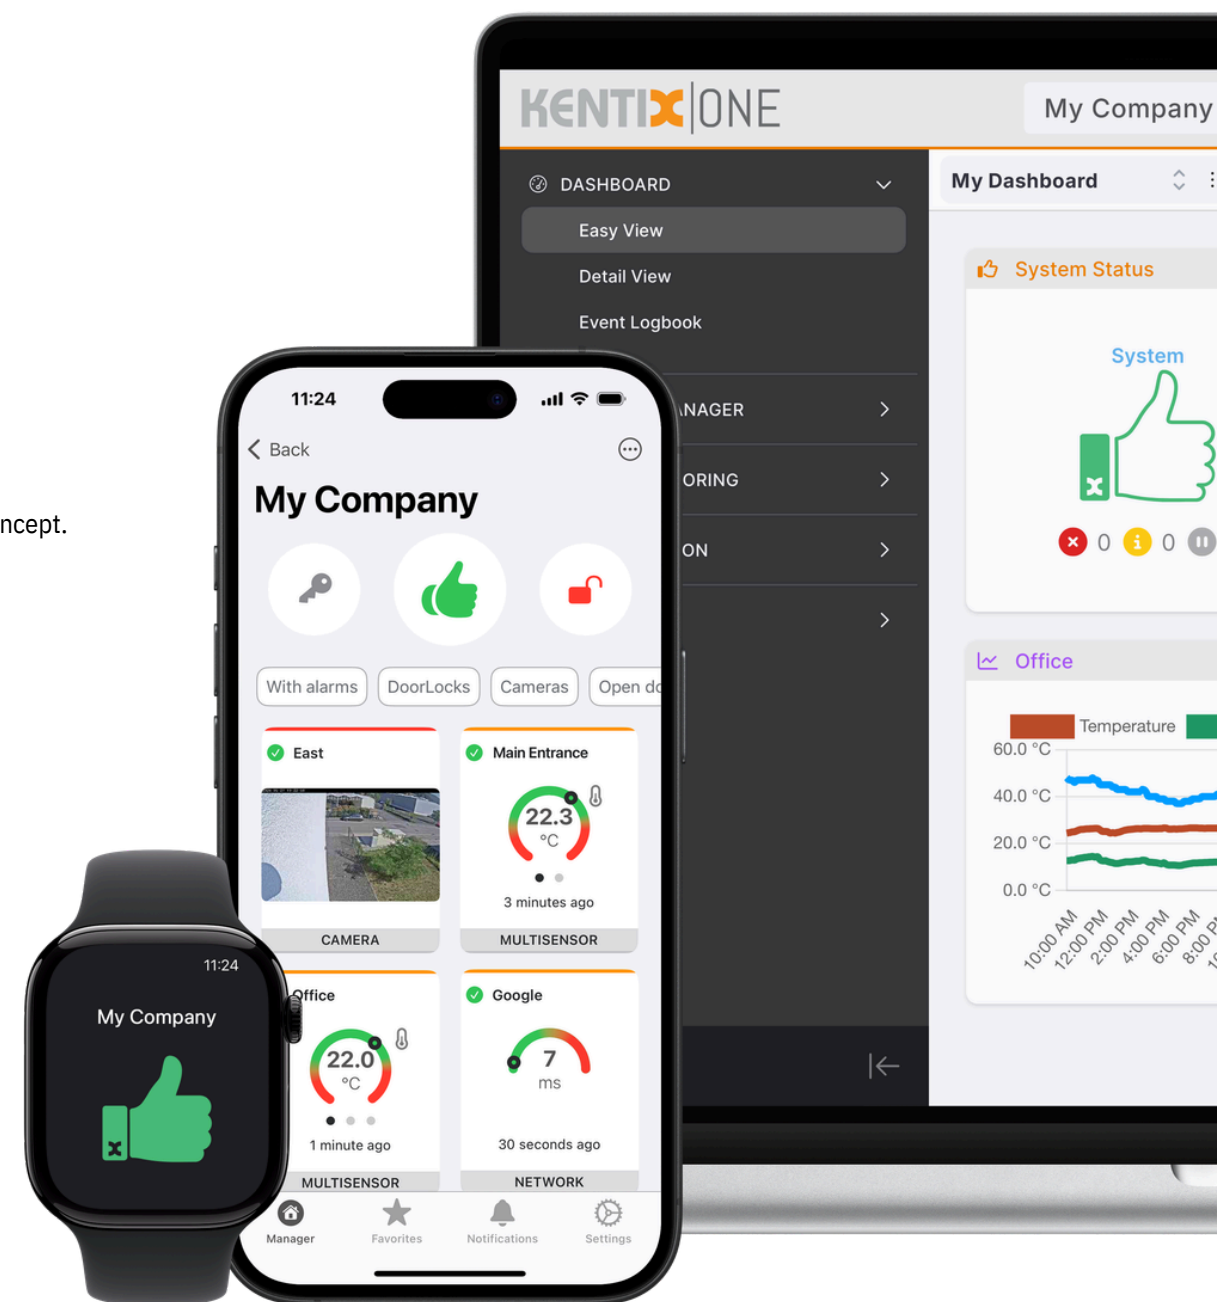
ncept.

KENTIX ONE

My Company

DASHBOARD

Easy View

Detail View

Event Logbook

NAGER

ORING

ON

My Dashboard

System Status

System

0 0

Office

Temperature

60.0 °C
40.0 °C
20.0 °C
0.0 °C

10:00 AM
12:00 PM
2:00 PM
4:00 PM
6:00 PM
8:00 P

11:24

Back

My Company

With alarms
DoorLocks
Cameras
Open do

East

CAMERA

Main Entrance

22.3
°C

3 minutes ago

MULTISENSOR

Office

22.0
°C

1 minute ago

MULTISENSOR

Google

7
ms

30 seconds ago

NETWORK

Manager
Favorites
Notifications
Settings

11:24

My Company